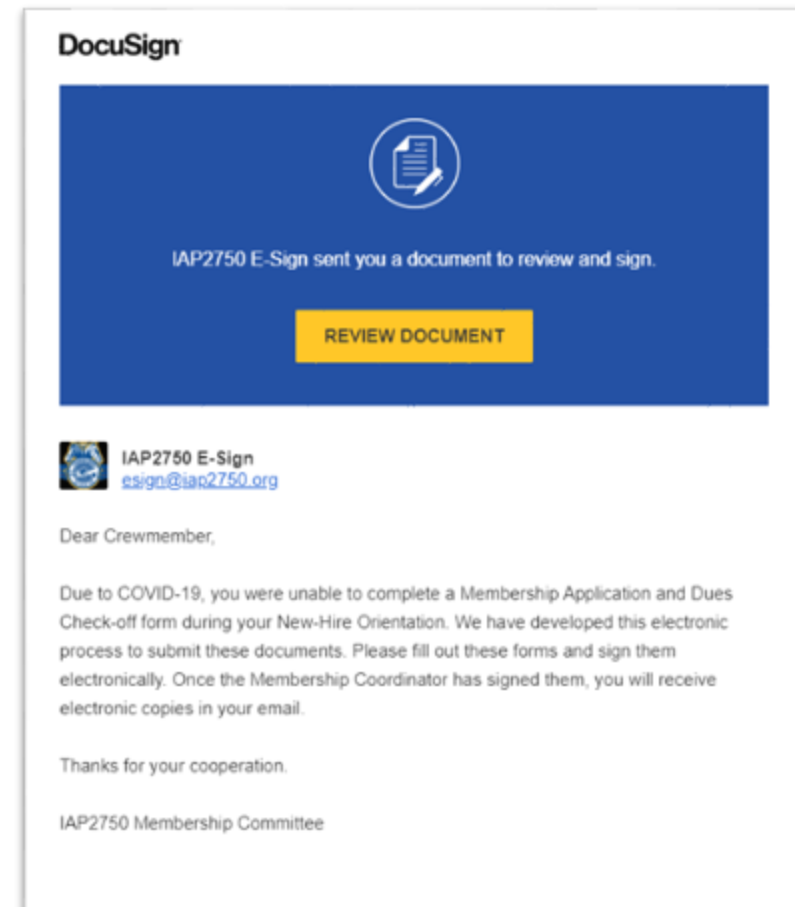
DocuSign

IAP2750 E-Sign sent you a document to review and sign.

REVIEW DOCUMENT

IAP2750 E-Sign
esign@iap2750.org

Dear Crewmember,

Due to COVID-19, you were unable to complete a Membership Application and Dues Check-off form during your New-Hire Orientation. We have developed this electronic process to submit these documents. Please fill out these forms and sign them electronically. Once the Membership Coordinator has signed them, you will receive electronic copies in your email.

Thanks for your cooperation.

IAP2750 Membership Committee